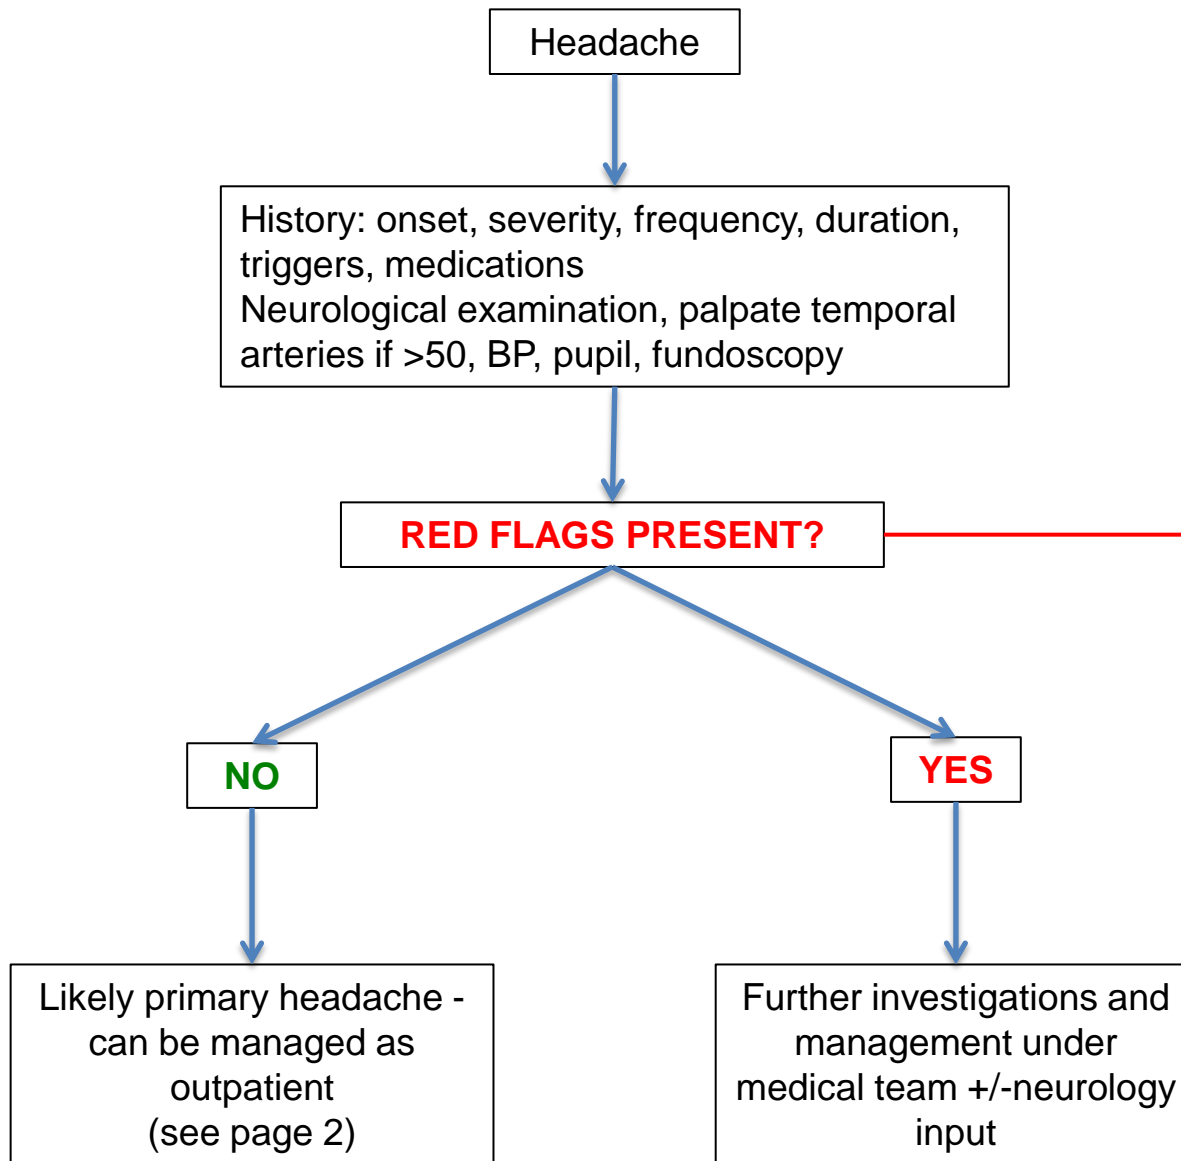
Headache

History: onset, severity, frequency, duration, triggers, medications
Neurological examination, palpate temporal arteries if >50, BP, pupil, fundoscopy

RED FLAGS PRESENT?

NO

YES

Likely primary headache - can be managed as outpatient
(see page 2)

Further investigations and management under medical team +/-neurology input